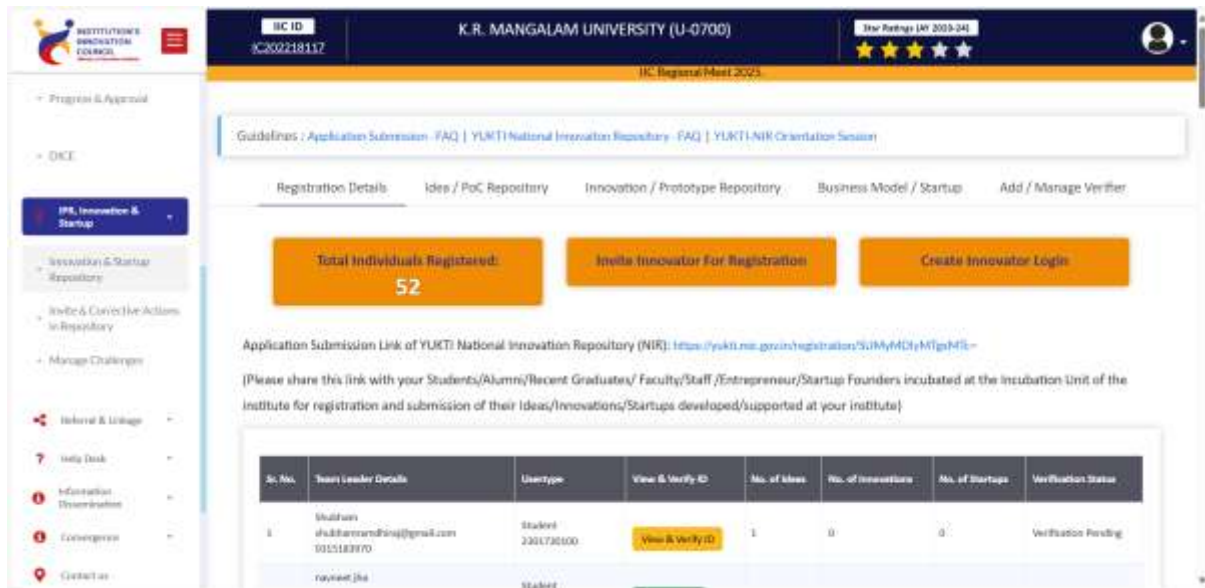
INSTITUTION'S INNOVATION COUNCIL

IIC ID
IC202218117

K.R. MANGALAM UNIVERSITY (U-0700)

Star Ratings (AY 2023-24)

IIC Regional Meet 2025

- Progress & Approval

- DICE

IPR, Innovation & Startup

Innovation & Startup Repository

Invite & Corrective Actions in Repository

- Manage Challenges

Referral & Linkage

Help Desk

Information Dissemination

Convergence

Contact us

Guidelines : Application Submission - FAQ | YUKTI National Innovation Repository - FAQ | YUKTI-NIR Orientation Session

Registration Details | Idea / PoC Repository | Innovation / Prototype Repository | Business Model / Startup | Add / Manage Verifier

Total Individuals Registered:
52

Invite Innovator For Registration

Create Innovator Login

Application Submission Link of YUKTI National Innovation Repository (NIR): https://yukti.mic.gov.in/registration/SUMyMDIyMTgxMTc=

(Please share this link with your Students/Alumni/Recent Graduates/ Faculty/Staff /Entrepreneur/Startup Founders incubated at the Incubation Unit of the institute for registration and submission of their Ideas/Innovations/Startups developed/supported at your institute)

| Sr. No. | Team Leader Details | Usertype | View & Verify ID | No. of Ideas | No. of Innovations | No. of Startups | Verification Status |
|---|---|---|---|---|---|---|---|
| 1 | Shubham shubhamrandhiraj@gmail.com 9315183970 | Student 2301730100 | View & Verify ID | 1 | 0 | 0 | Verification Pending |
| | navneet jha | Student | | | | | |